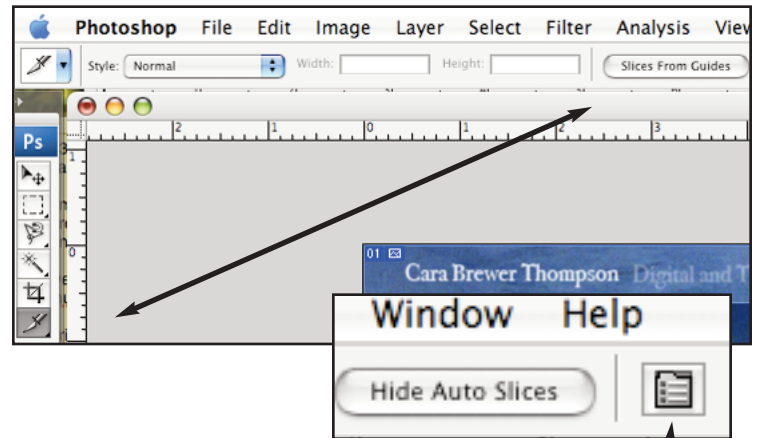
Photoshop File Edit Image Layer Select Filter Analysis View

Style: Normal Width: Height: Slices From Guides

Ps

2 1 0 1 2 3

1

0

01

Cara Brewer Thompson Digital and T

Window Help

Hide Auto Slices